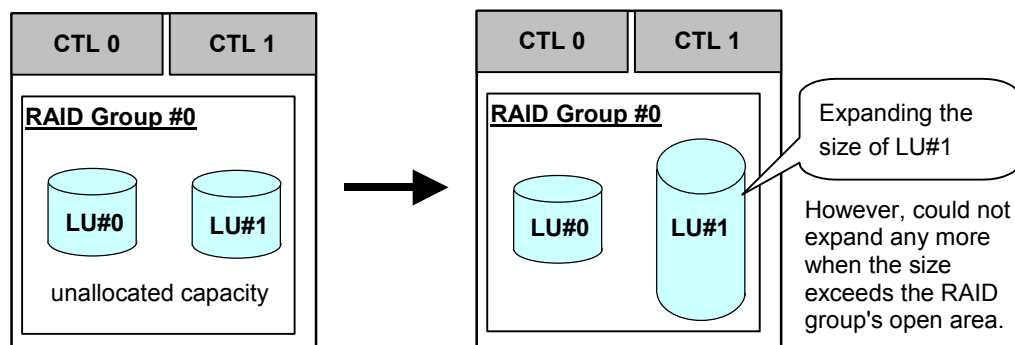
CTL 0

CTL 1

RAID Group #0

LU#0

LU#1

unallocated capacity

CTL 0

CTL 1

RAID Group #0

LU#0

LU#1

Expanding the size of LU#1

However, could not expand any more when the size exceeds the RAID group's open area.